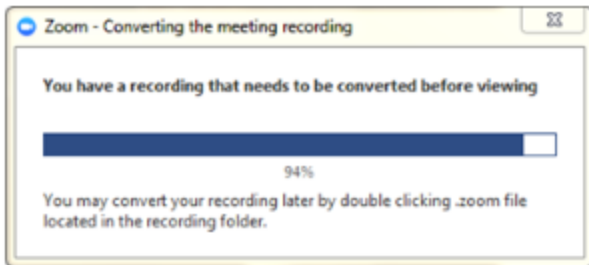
Zoom - Converting the meeting recording

You have a recording that needs to be converted before viewing

94%

You may convert your recording later by double clicking .zoom file located in the recording folder.